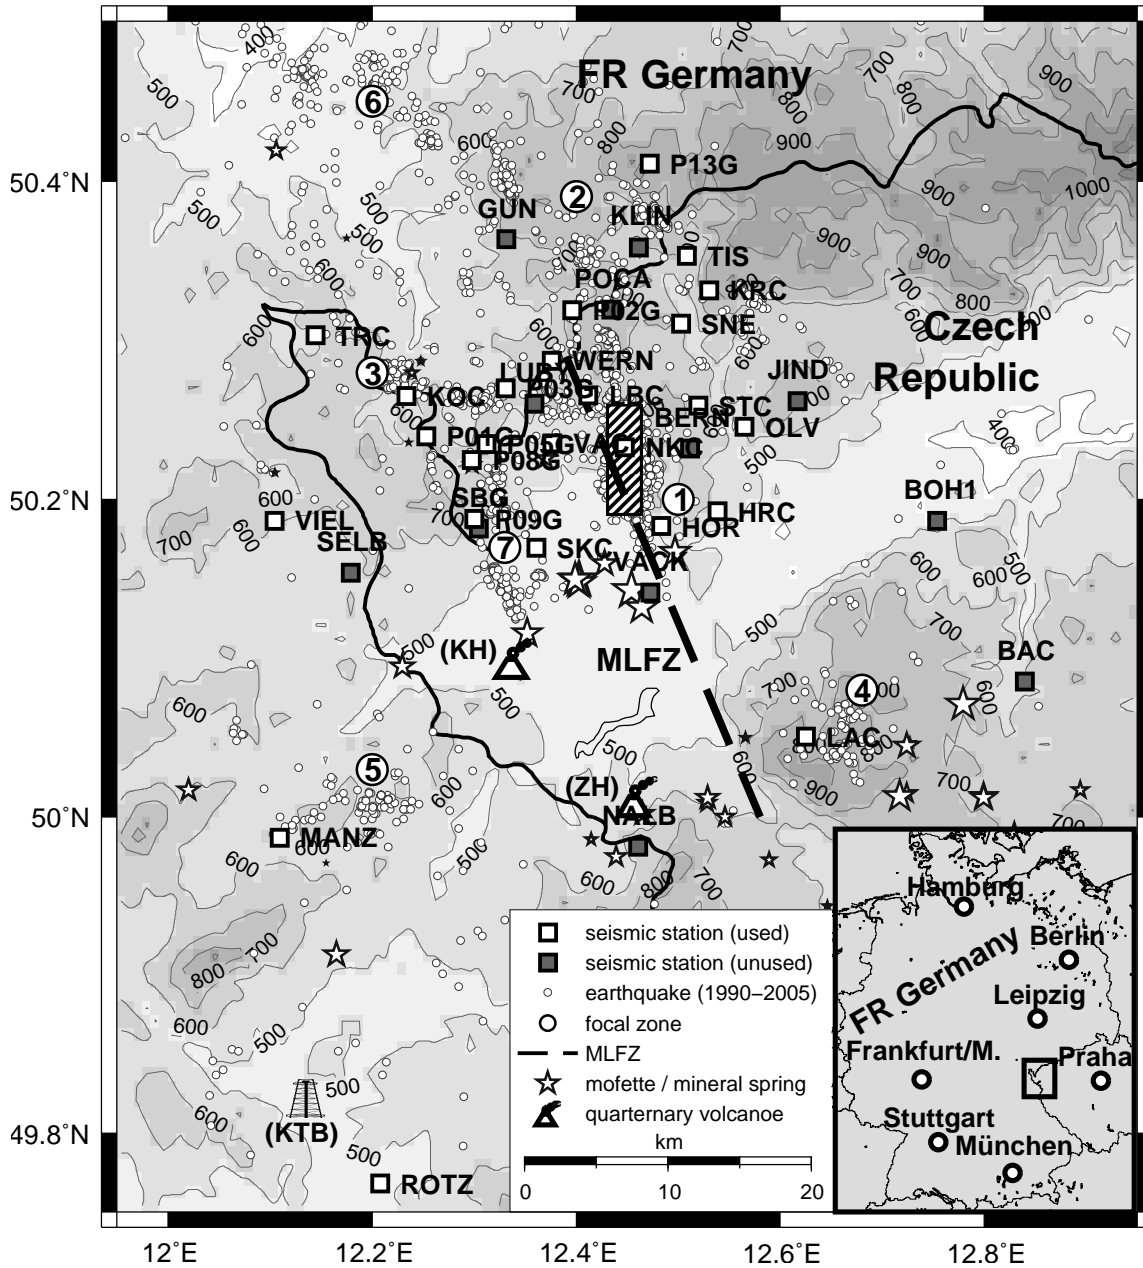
FR Germany

Czech Republic

50.4°N
50.2°N
50°N
49.8°N

12°E
12.2°E
12.4°E
12.6°E
12.8°E

500
400
700
800
900
1000
600

P13G
GUN
KLIN
TIS
POCA
KRC
P02G
SNE
TRC
WERN
LUBY
P03G
LBC
JIND
KOC
BERN
STC
OLV
P01G
P05G
VAC
NKC
P08G
BOH1
SBG
HRC
VIEL
R09G
HOR
SELB
SKC
VACK
(KH)
MLFZ
BAC
LAC
(ZH)
NALB
MANZ
(KTB)
ROTZ

1
2
3
4
5
6
7

seismic station (used)
seismic station (unused)
earthquake (1990–2005)
focal zone
MLFZ
mofette / mineral spring
quarternary volcanoe
km
0
10
20

Hamburg
Berlin
FR Germany
Leipzig
Frankfurt/M.
Praha
Stuttgart
München